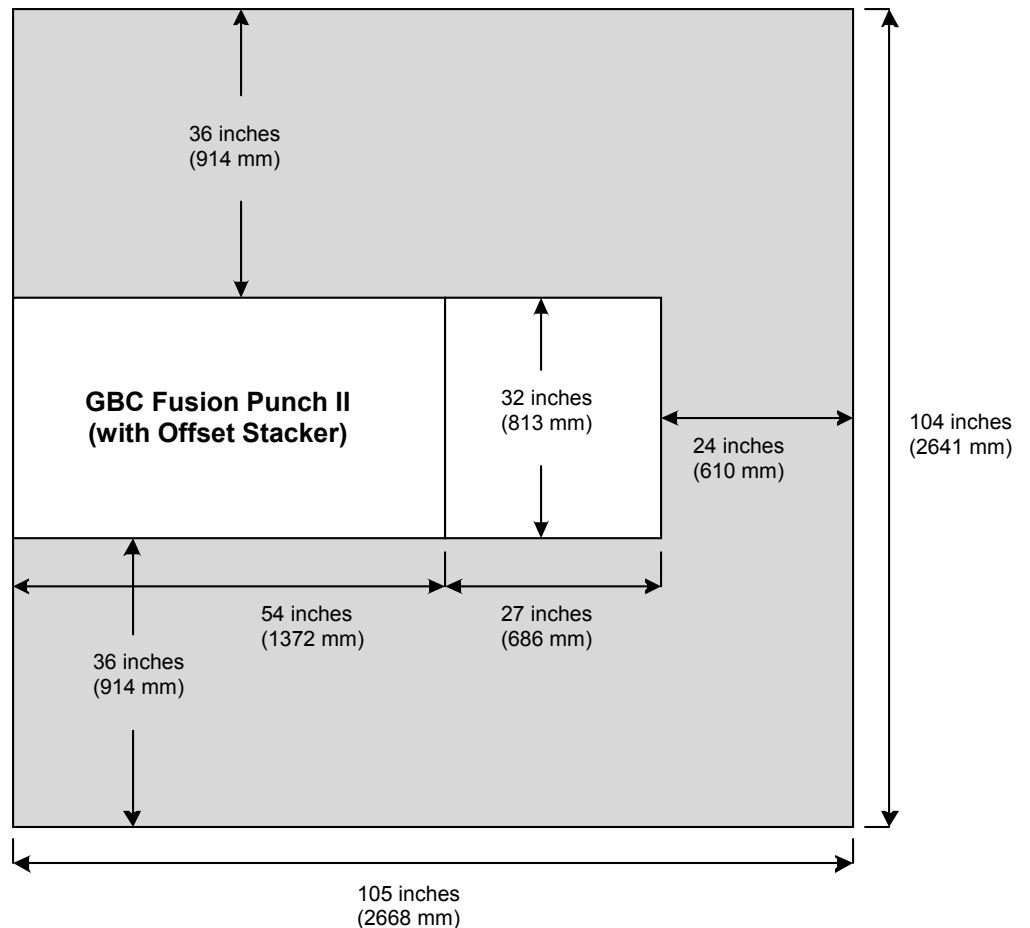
36 inches
(914 mm)

GBC Fusion Punch II
(with Offset Stacker)

32 inches
(813 mm)

24 inches
(610 mm)

104 inches
(2641 mm)

54 inches
(1372 mm)

27 inches
(686 mm)

36 inches
(914 mm)

105 inches
(2668 mm)